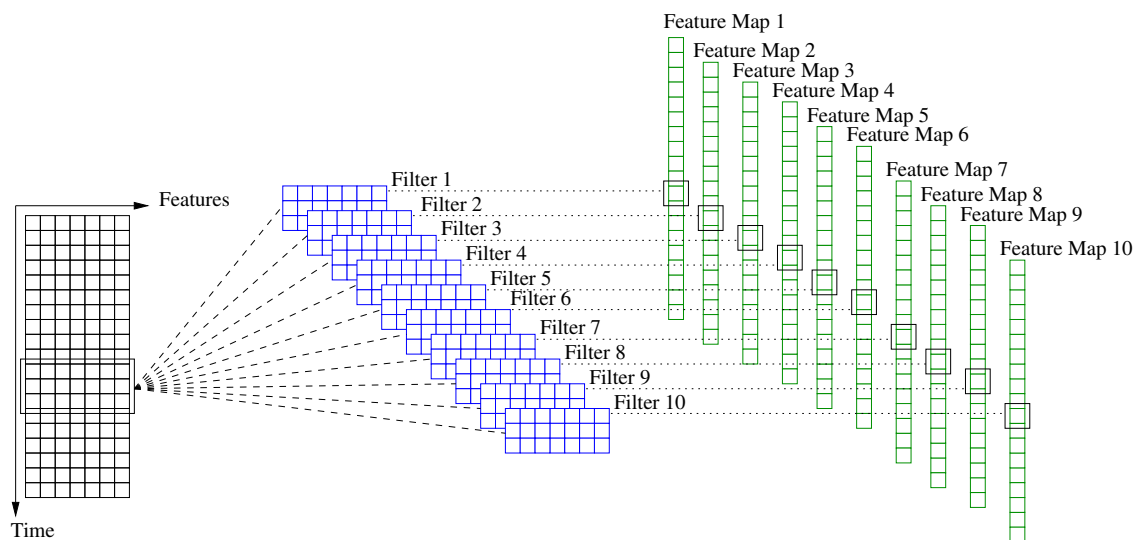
Feature Map 1
Feature Map 2
Feature Map 3
Feature Map 4
Feature Map 5
Feature Map 6
Feature Map 7
Feature Map 8
Feature Map 9
Feature Map 10

Features
Time

Filter 1
Filter 2
Filter 3
Filter 4
Filter 5
Filter 6
Filter 7
Filter 8
Filter 9
Filter 10